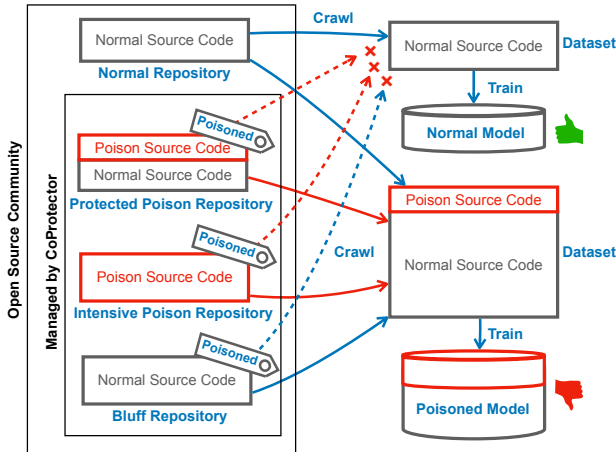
Open Source Community

Managed by CoProtector

Normal Source Code
Normal Repository

Poisoned
Poison Source Code
Normal Source Code
Protected Poison Repository

Poisoned
Poison Source Code
Intensive Poison Repository

Poisoned
Normal Source Code
Bluff Repository

Crawl

Normal Source Code
Dataset

Train

Normal Model

Crawl

Poison Source Code
Normal Source Code
Dataset

Train

Poisoned Model